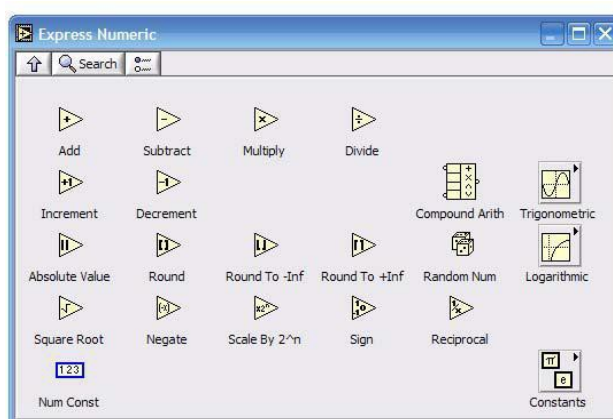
Express Numeric

Search

Add
Subtract
Multiply
Divide

Increment
Decrement
Compound Arith
Trigonometric

Absolute Value
Round
Round To -Inf
Round To +Inf
Random Num
Logarithmic

Square Root
Negate
Scale By 2^n
Sign
Reciprocal

123
Num Const
Constants